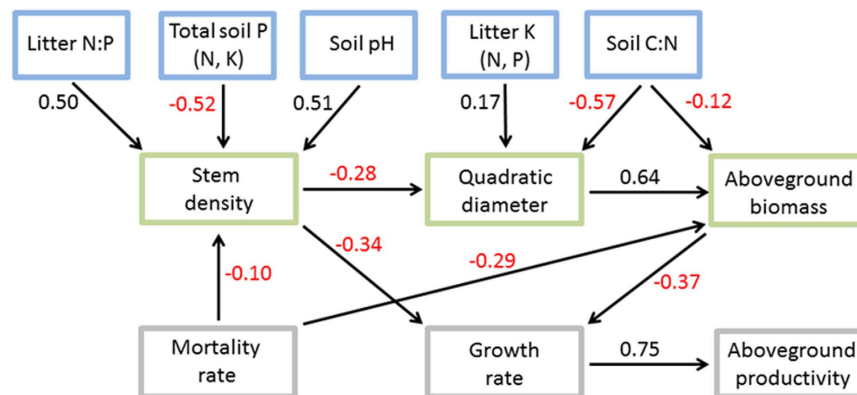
Litter N:P

Total soil P (N, K)

Soil pH

Litter K (N, P)

Soil C:N

0.50

-0.52

0.51

0.17

-0.57

-0.12

Stem density

-0.28

Quadratic diameter

0.64

Aboveground biomass

-0.34

-0.29

-0.10

-0.37

Mortality rate

Growth rate

0.75

Aboveground productivity